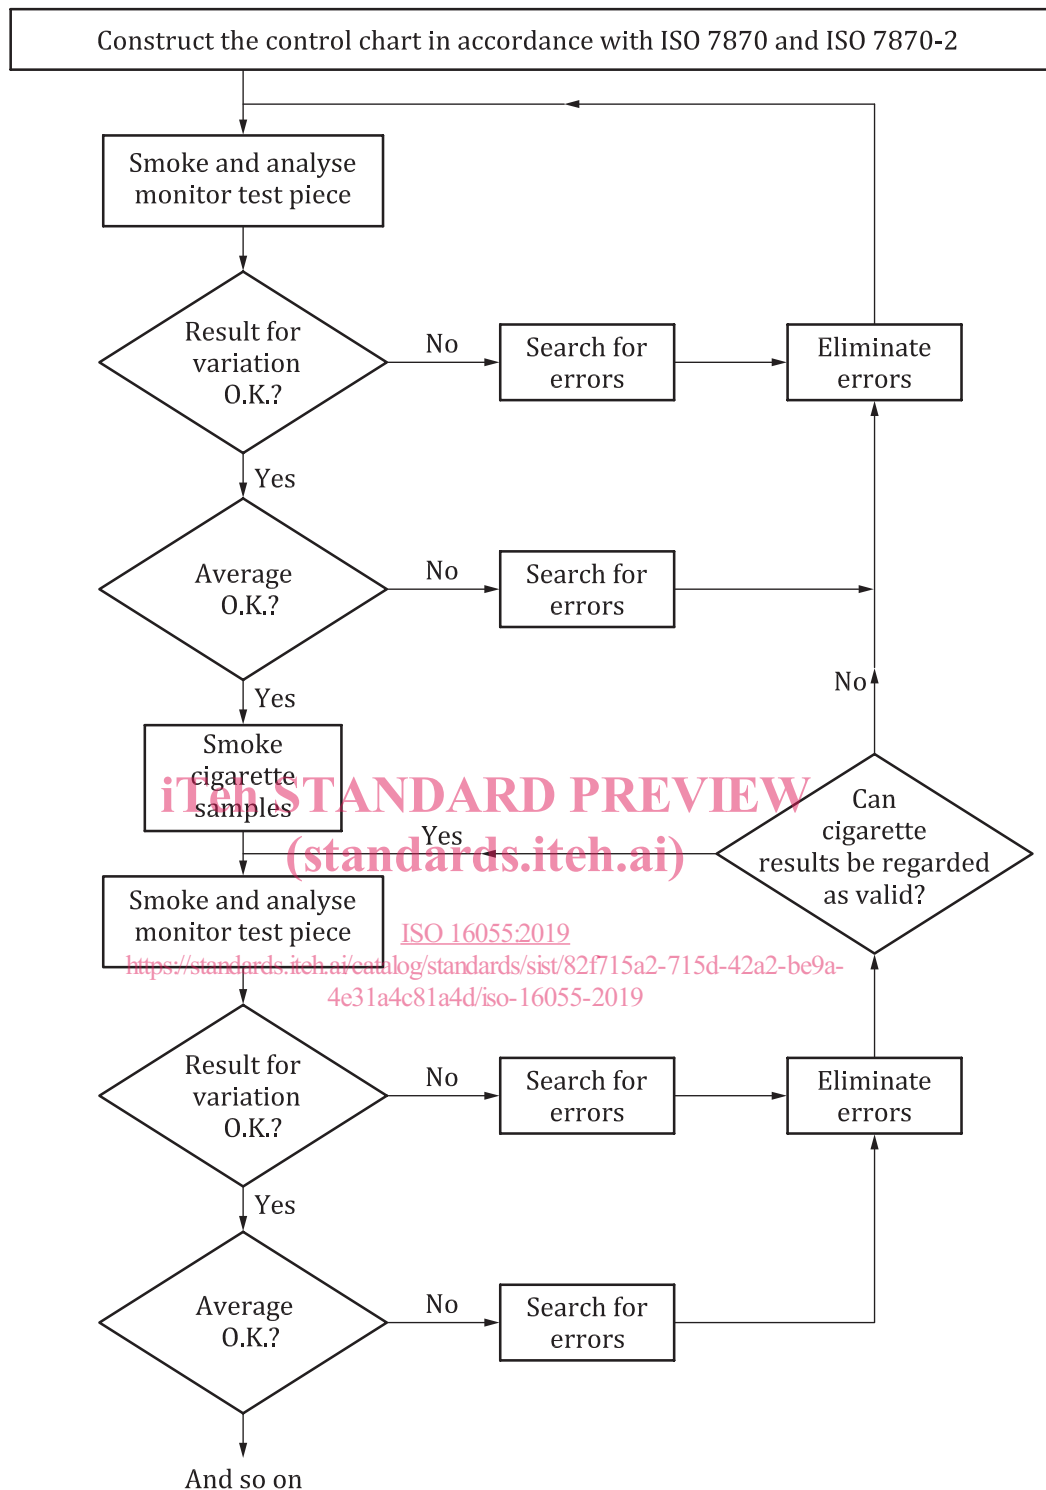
Construct the control chart in accordance with ISO 7870 and ISO 7870-2

Smoke and analyse monitor test piece

Result for variation O.K.?

No

Search for errors

Eliminate errors

Yes

Average O.K.?

No

Search for errors

No

Yes

Smoke cigarette samples

iTeh STANDARD PREVIEW (standards.iteh.ai)

Yes

Can cigarette results be regarded as valid?

Smoke and analyse monitor test piece

ISO 16055:2019
https://standards.iteh.ai/catalog/standards/sist/82f715a2-715d-42a2-be9a-4e31a4c81a4d/iso-16055-2019

Result for variation O.K.?

No

Search for errors

Eliminate errors

Yes

Average O.K.?

No

Search for errors

And so on